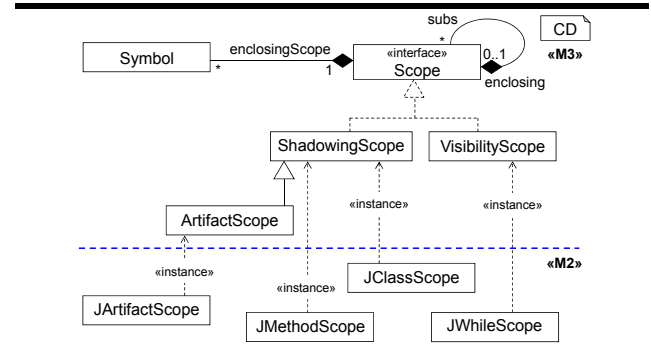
subs
*
CD
«M3»
Symbol
enclosingScope
*
1
«interface»
Scope
0..1
enclosing
ShadowingScope
VisibilityScope
«instance»
«instance»
ArtifactScope
«M2»
«instance»
JClassScope
«instance»
JArtifactScope
JMethodScope
JWhileScope